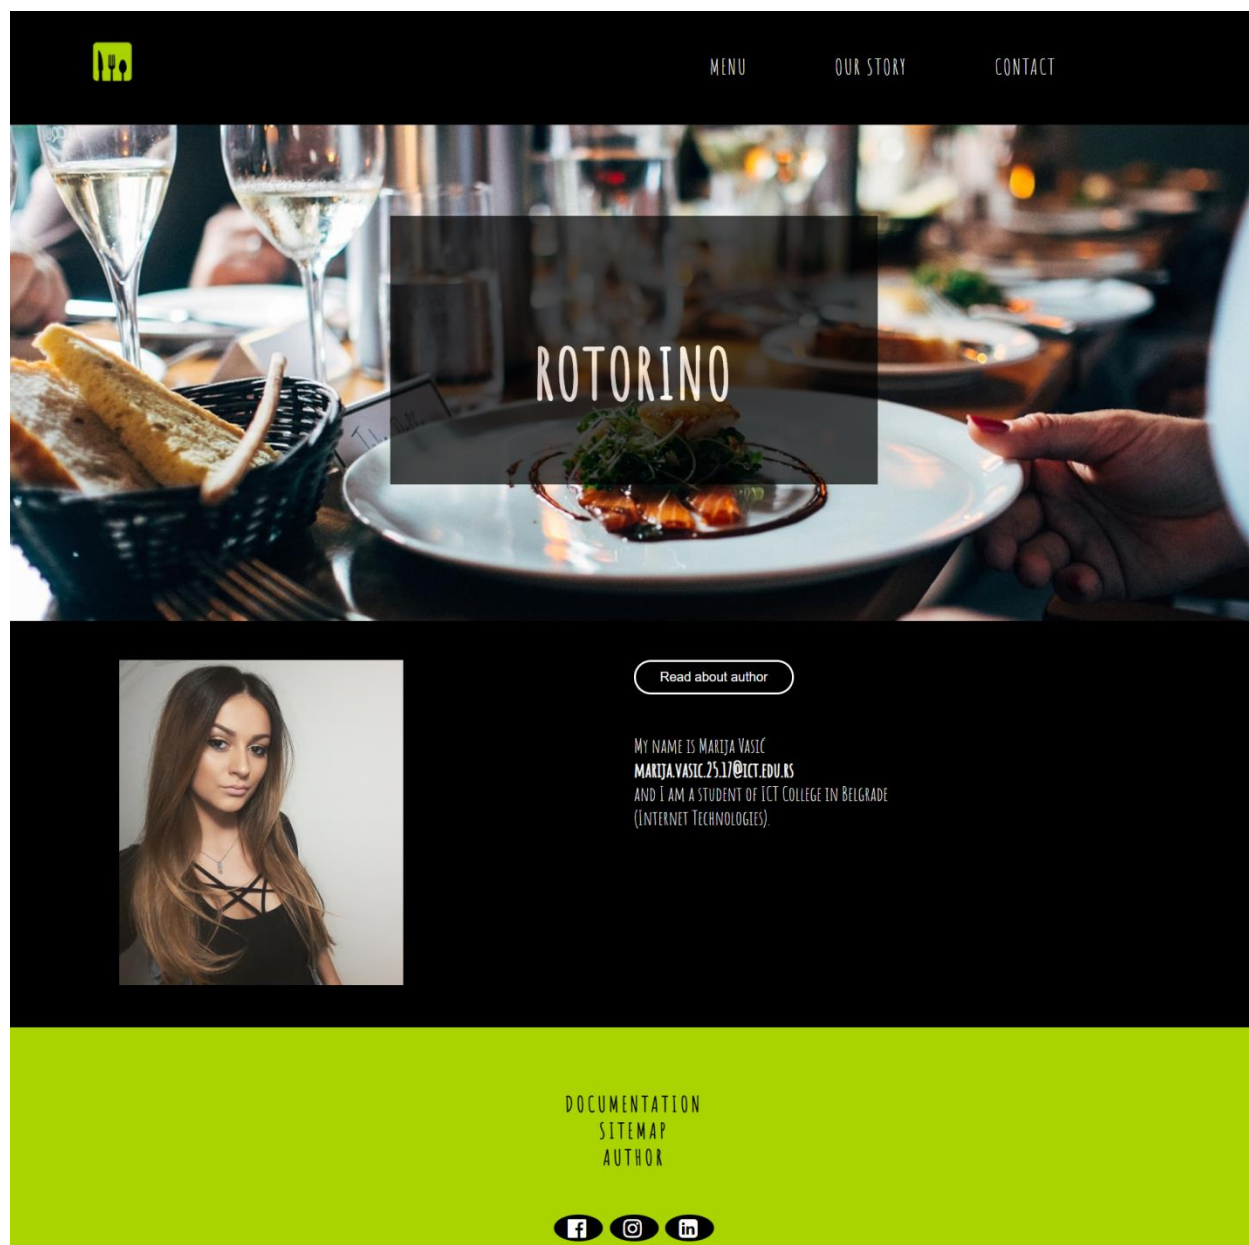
MENU
OUR STORY
CONTACT

ROTORINO

Read about author

MY NAME IS MARIJA VASIĆ
MARIJA.VASIC.25.17@ICT.EDU.RS
AND I AM A STUDENT OF ICT COLLEGE IN BELGRADE (INTERNET TECHNOLOGIES).

DOCUMENTATION
SITEMAP
AUTHOR